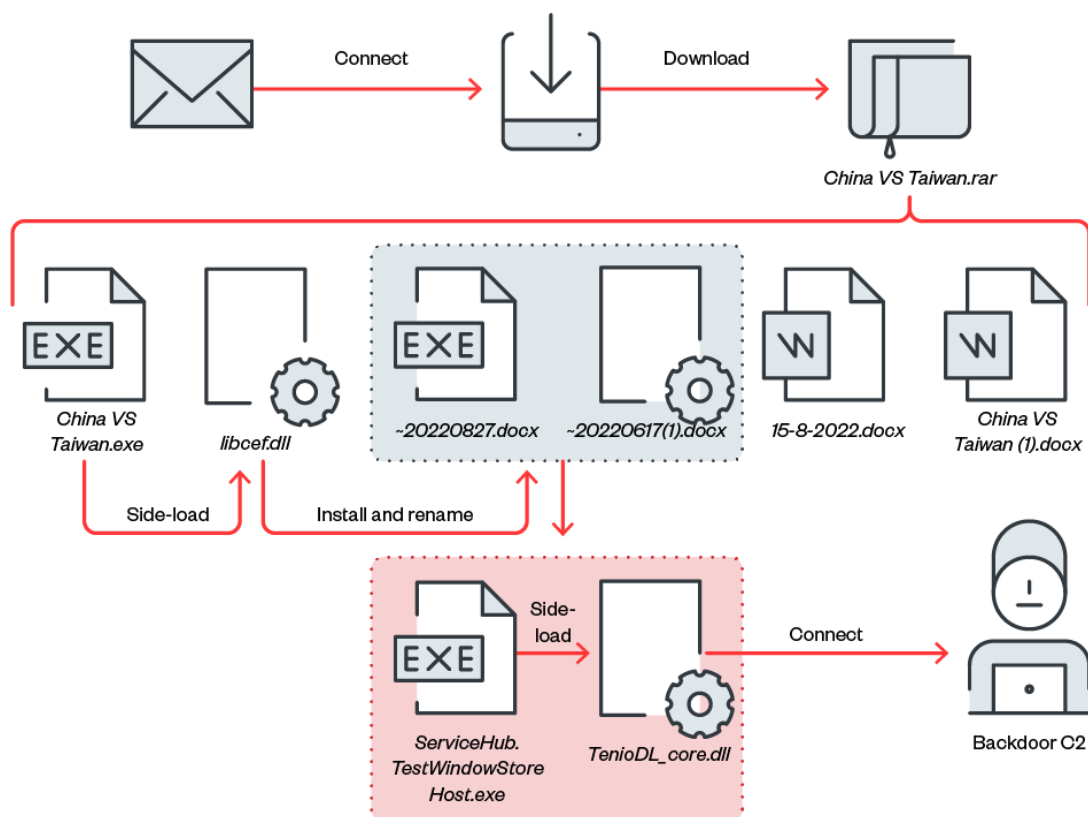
Connect

Download

China VS Taiwan.rar

EXE

China VS Taiwan.exe

libcef.dll

EXE

~20220827.docx

~20220617(1).docx

W

15-8-2022.docx

W

China VS Taiwan (1).docx

Side-load

Install and rename

EXE

Side-load

ServiceHub.TestWindowStoreHost.exe

TenioDL_core.dll

Connect

Backdoor C2